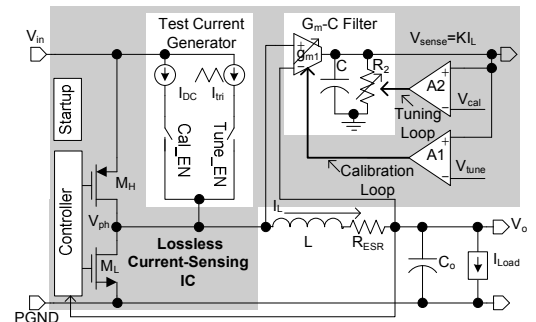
$V_{in}$

Test Current Generator

$I_{DC}$ $I_{tri}$

Cal_EN Tune_EN

$G_m$-C Filter

$g_{m1}$

C

$R_2$

$V_{sense}=KI_L$

A2

$V_{cal}$

Tuning Loop

A1

$V_{tune}$

Calibration Loop

Startup

Controller

$M_H$

$V_{ph}$

$M_L$

Lossless Current-Sensing IC

$I_L$

L

$R_{ESR}$

$V_o$

$C_o$

$I_{Load}$

PGND